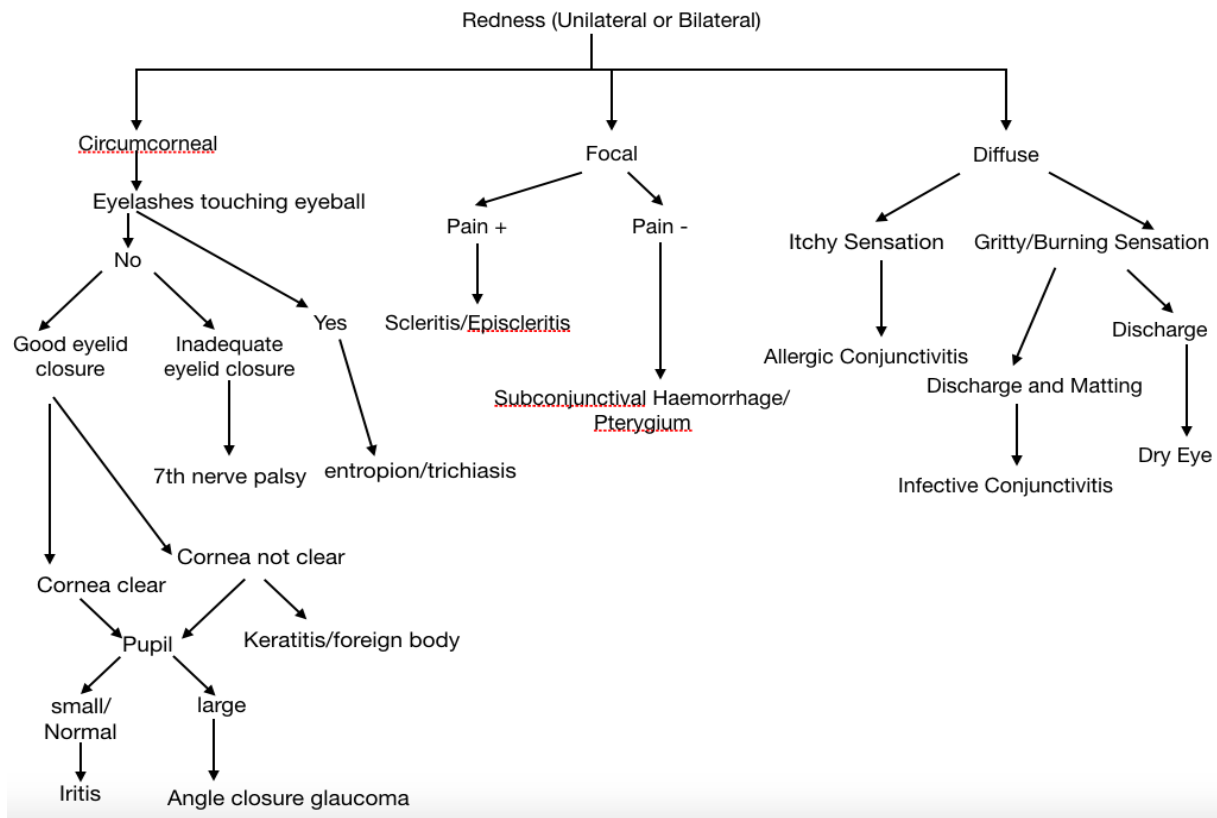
Redness (Unilateral or Bilateral)

Circumcorneal

Eyelashes touching eyeball

No

Good eyelid closure

Inadequate eyelid closure

7th nerve palsy

Yes

entropion/trichiasis

Cornea clear

Cornea not clear

Pupil

Keratitis/foreign body

small/ Normal

large

Iritis

Angle closure glaucoma

Focal

Pain +

Pain -

Scleritis/Episcleritis

Subconjunctival Haemorrhage/ Pterygium

Diffuse

Itchy Sensation

Gritty/Burning Sensation

Allergic Conjunctivitis

Discharge

Discharge and Matting

Infective Conjunctivitis

Dry Eye